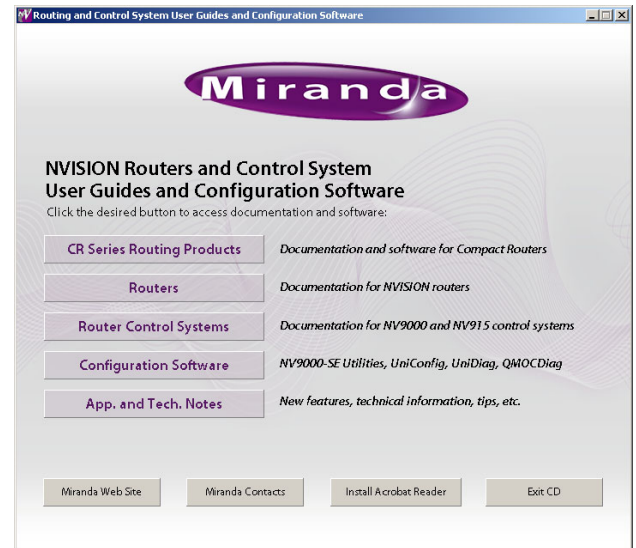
Routing and Control System User Guides and Configuration Software

Miranda

NVISION Routers and Control System
User Guides and Configuration Software

Click the desired button to access documentation and software:

CR Series Routing Products
Documentation and software for Compact Routers

Routers
Documentation for NVISION routers

Router Control Systems
Documentation for NV9000 and NV915 control systems

Configuration Software
NV9000-SE Utilities, UniConfig, UniDiag, QMOCDiag

App. and Tech. Notes
New features, technical information, tips, etc.

Miranda Web Site
Miranda Contacts
Install Acrobat Reader
Exit CD